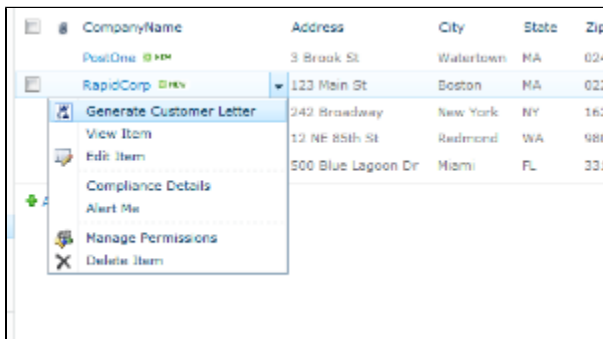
| | CompanyName | Address | City | State | Zi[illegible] |
|---|---|---|---|---|---|
| | PositOne NEW | 3 Brook St | Watertown | MA | 02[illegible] |
| | RapidCorp NEW | 123 Main St | Boston | MA | 02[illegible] |
| | | 242 Broadway | New York | NY | 10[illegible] |
| | | 12 NE 85th St | Redmond | WA | 98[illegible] |
| | | 500 Blue Lagoon Dr | Miami | FL | 33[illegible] |

Generate Customer Letter
View Item
Edit Item
Compliance Details
Alert Me
Manage Permissions
Delete Item

A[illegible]